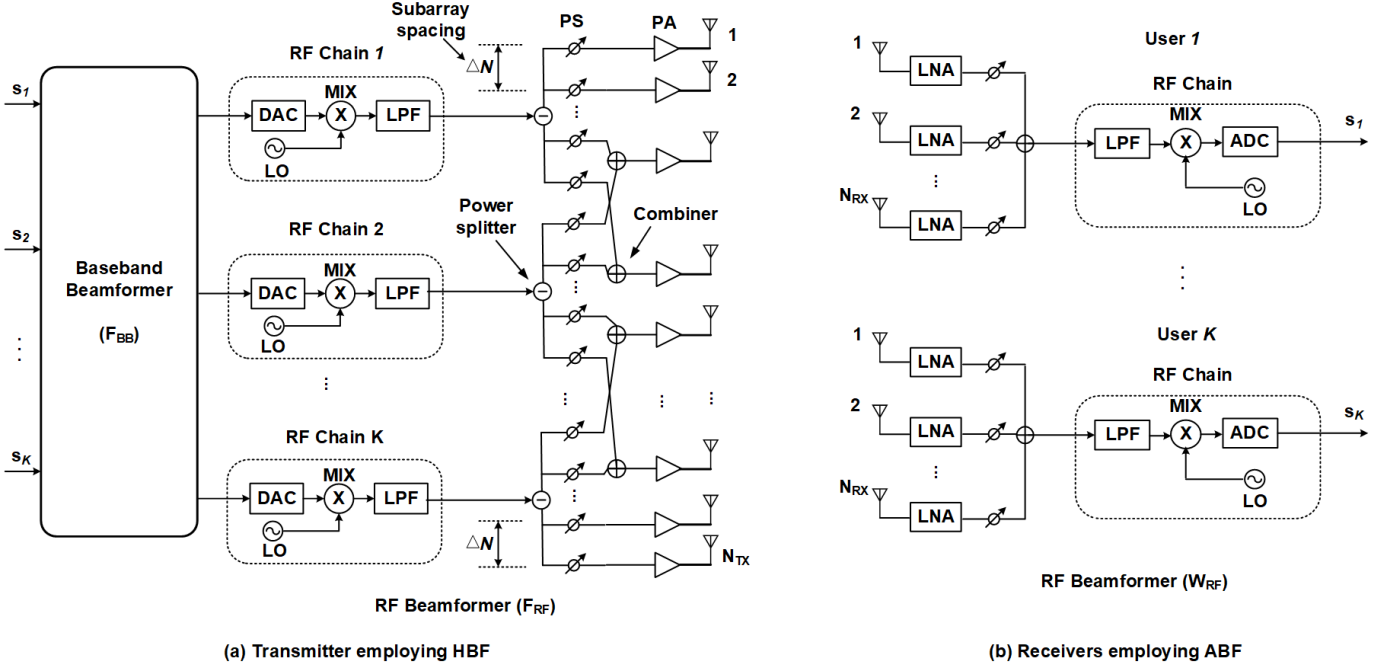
Subarray spacing

PS

PA

1

2

RF Chain 1

$\triangle N$

$s_1$

MIX

DAC

X

LPF

LO

$s_2$

Baseband Beamformer

$(F_{BB})$

Power splitter

Combiner

RF Chain 2

MIX

DAC

X

LPF

LO

⋮

⋮

RF Chain K

$s_K$

MIX

DAC

X

LPF

LO

$\triangle N$

$N_{TX}$

RF Beamformer $(F_{RF})$

(a) Transmitter employing HBF

User 1

1

LNA

2

LNA

⋮

$N_{RX}$

LNA

RF Chain

MIX

LPF

X

ADC

$s_1$

LO

⋮

User K

1

LNA

2

LNA

⋮

$N_{RX}$

LNA

RF Chain

MIX

LPF

X

ADC

$s_K$

LO

RF Beamformer $(W_{RF})$

(b) Receivers employing ABF